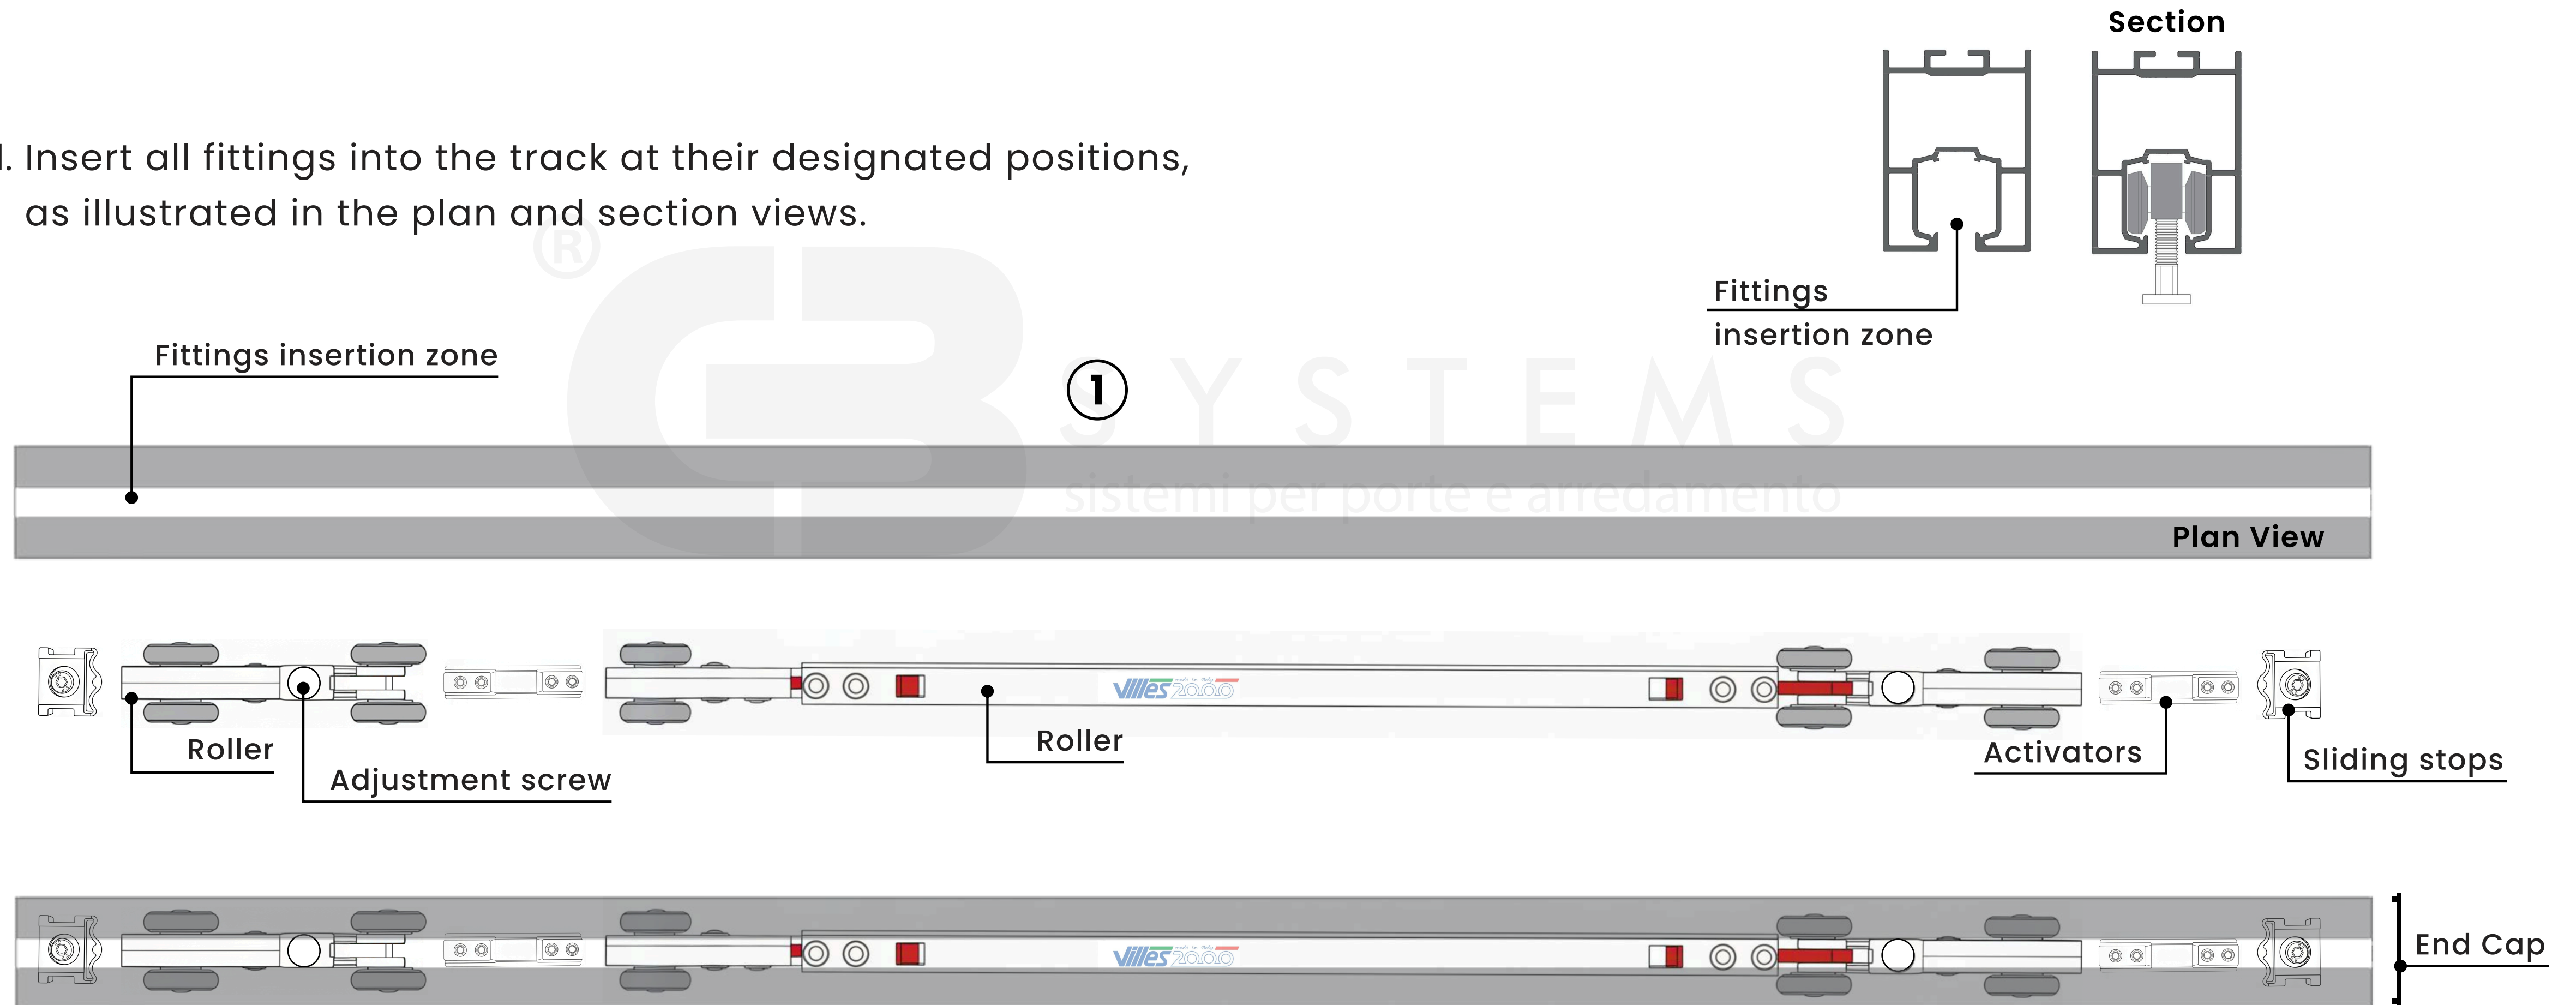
Section

l. Insert all fittings into the track at their designated positions, as illustrated in the plan and section views.

Fittings insertion zone

Fittings insertion zone

1

SYSTEMS
sistemi per porte e arredamento

Plan View

Villes 2000

Roller

Adjustment screw

Roller

Activators

Sliding stops

Villes 2000

End Cap